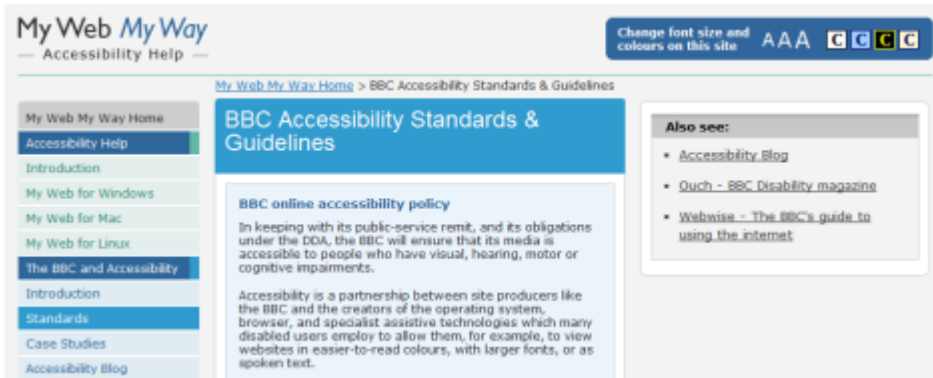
My Web My Way
— Accessibility Help —

Change font size and colours on this site AAA C C C C

My Web My Way Home > BBC Accessibility Standards & Guidelines

My Web My Way Home
Accessibility Help
Introduction
My Web for Windows
My Web for Mac
My Web for Linux
The BBC and Accessibility
Introduction
Standards
Case Studies
Accessibility Blog

BBC Accessibility Standards & Guidelines

BBC online accessibility policy

In keeping with its public-service remit, and its obligations under the DDA, the BBC will ensure that its media is accessible to people who have visual, hearing, motor or cognitive impairments.

Accessibility is a partnership between site producers like the BBC and the creators of the operating system, browser, and specialist assistive technologies which many disabled users employ to allow them, for example, to view websites in easier-to-read colours, with larger fonts, or as spoken text.

Also see:
- Accessibility Blog
- Ouch - BBC Disability magazine
- Webwise - The BBC's guide to using the internet